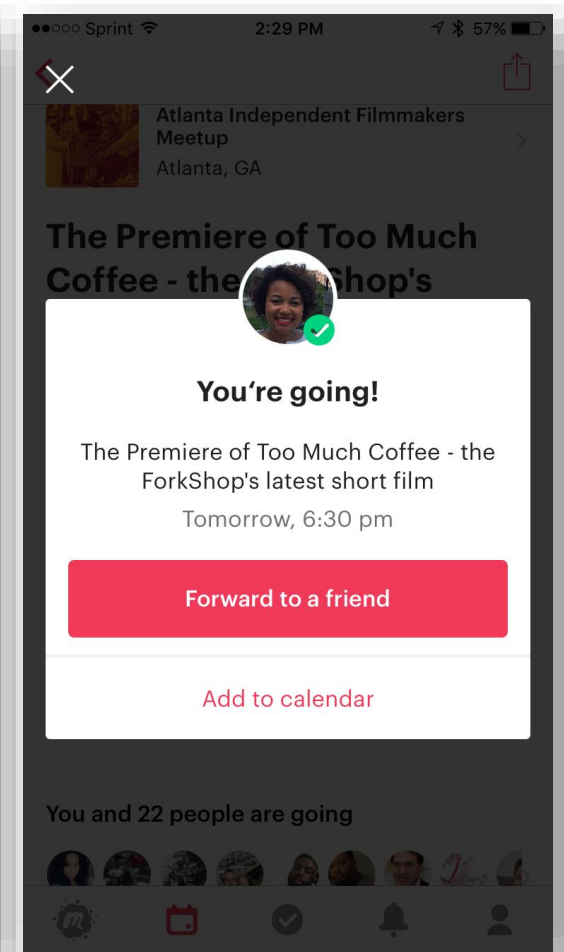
●●○○○ Sprint 2:29 PM 57%

Atlanta Independent Filmmakers Meetup
Atlanta, GA

The Premiere of Too Much Coffee - the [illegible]hop's

You're going!

The Premiere of Too Much Coffee - the ForkShop's latest short film

Tomorrow, 6:30 pm

Forward to a friend

Add to calendar

You and 22 people are going